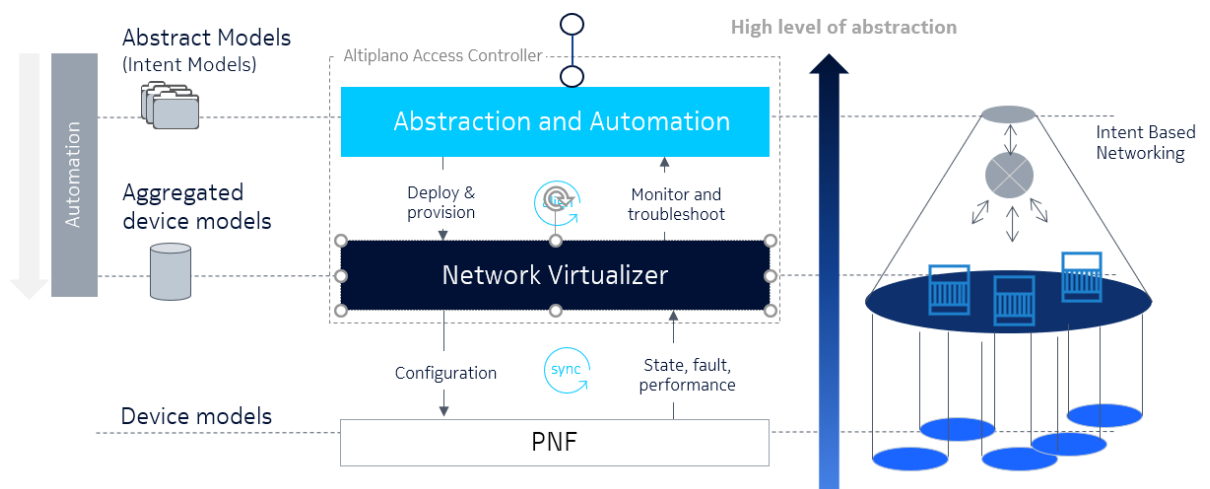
Abstract Models
(Intent Models)

Automation

Aggregated device models

Device models

Altiplano Access Controller

Abstraction and Automation

Deploy & provision

Monitor and troubleshoot

Network Virtualizer

Configuration

sync

State, fault, performance

PNF

High level of abstraction

Intent Based Networking